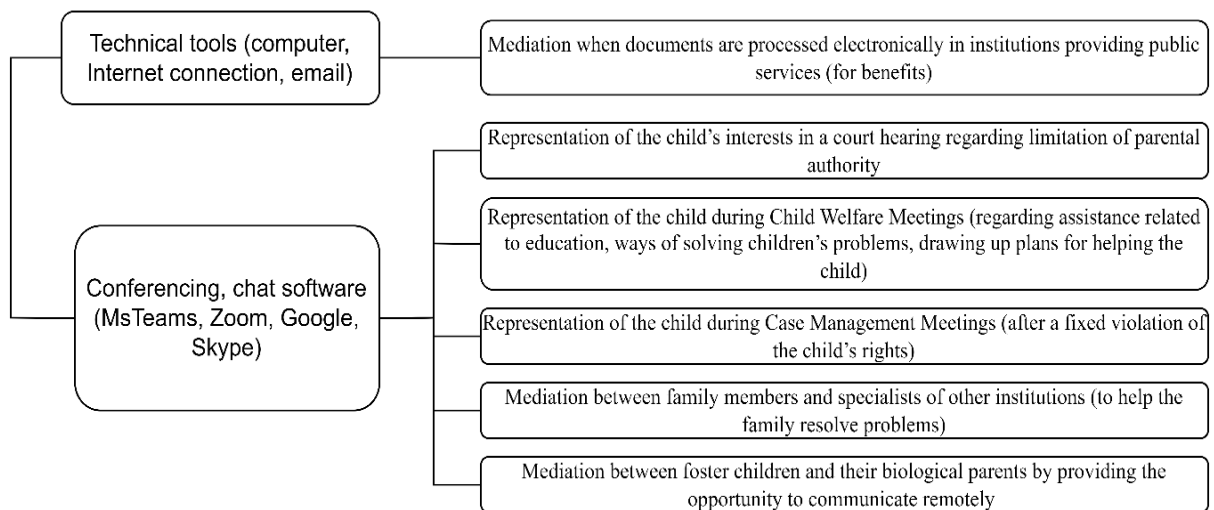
Technical tools (computer, Internet connection, email)

Mediation when documents are processed electronically in institutions providing public services (for benefits)

Conferencing, chat software (MsTeams, Zoom, Google, Skype)

Representation of the child's interests in a court hearing regarding limitation of parental authority

Representation of the child during Child Welfare Meetings (regarding assistance related to education, ways of solving children's problems, drawing up plans for helping the child)

Representation of the child during Case Management Meetings (after a fixed violation of the child's rights)

Mediation between family members and specialists of other institutions (to help the family resolve problems)

Mediation between foster children and their biological parents by providing the opportunity to communicate remotely